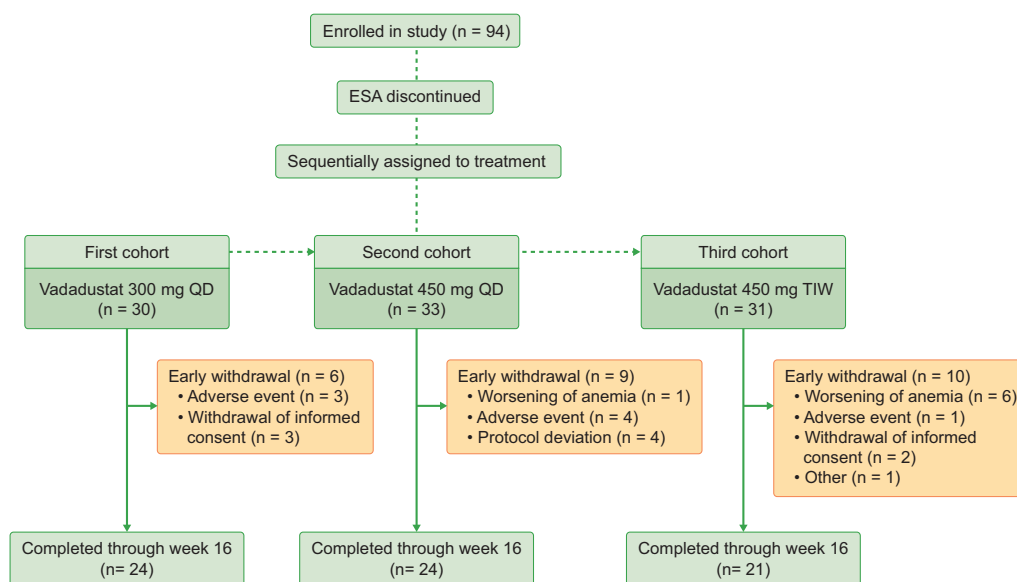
Enrolled in study (n = 94)

ESA discontinued

Sequentially assigned to treatment

First cohort

Vadadustat 300 mg QD (n = 30)

Second cohort

Vadadustat 450 mg QD (n = 33)

Third cohort

Vadadustat 450 mg TIW (n = 31)

Early withdrawal (n = 6)
• Adverse event (n = 3)
• Withdrawal of informed consent (n = 3)

Early withdrawal (n = 9)
• Worsening of anemia (n = 1)
• Adverse event (n = 4)
• Protocol deviation (n = 4)

Early withdrawal (n = 10)
• Worsening of anemia (n = 6)
• Adverse event (n = 1)
• Withdrawal of informed consent (n = 2)
• Other (n = 1)

Completed through week 16 (n= 24)

Completed through week 16 (n= 24)

Completed through week 16 (n= 21)